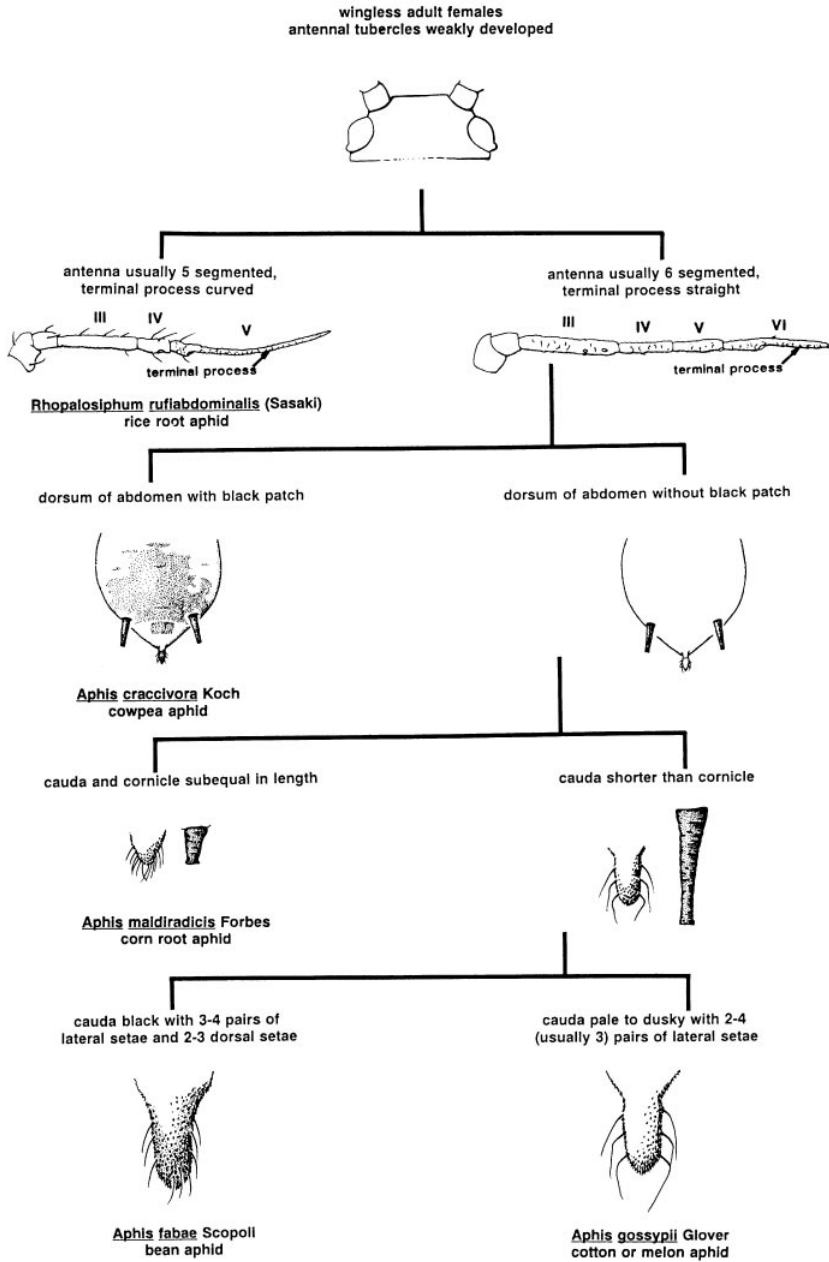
wingless adult females
antennal tubercles weakly developed

antenna usually 5 segmented,
terminal process curved

III IV V

terminal process

Rhopalosiphum rufiabdominalis (Sasaki)
rice root aphid

antenna usually 6 segmented,
terminal process straight

III IV V VI

terminal process

dorsum of abdomen with black patch

Aphis craccivora Koch
cowpea aphid

dorsum of abdomen without black patch

cauda and cornicle subequal in length

Aphis maidiradicis Forbes
corn root aphid

cauda shorter than cornicle

cauda black with 3-4 pairs of
lateral setae and 2-3 dorsal setae

Aphis fabae Scopoli
bean aphid

cauda pale to dusky with 2-4
(usually 3) pairs of lateral setae

Aphis gossypii Glover
cotton or melon aphid